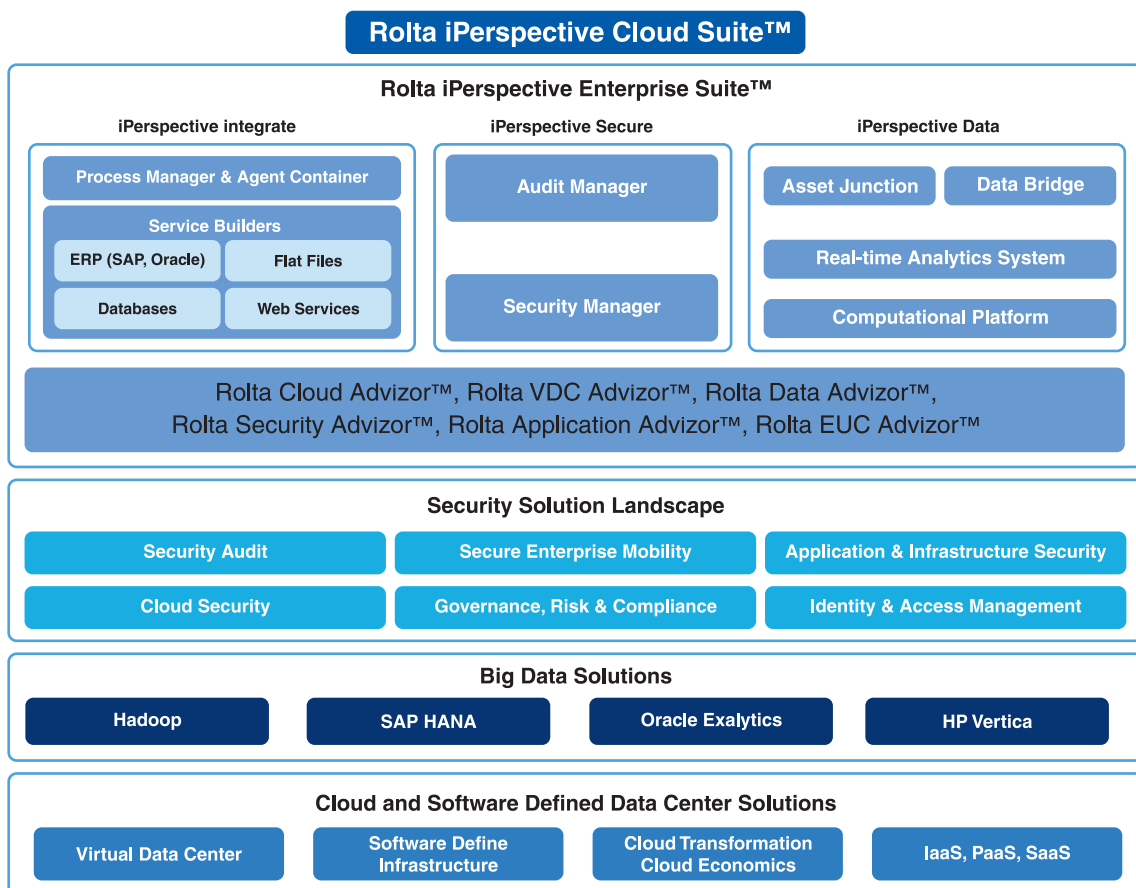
Rolta iPerspective Cloud Suite™

Rolta iPerspective Enterprise Suite™

iPerspective integrate

Process Manager & Agent Container

Service Builders

ERP (SAP, Oracle)

Flat Files

Databases

Web Services

iPerspective Secure

Audit Manager

Security Manager

iPerspective Data

Asset Junction

Data Bridge

Real-time Analytics System

Computational Platform

Rolta Cloud Advizor™, Rolta VDC Advizor™, Rolta Data Advizor™, Rolta Security Advizor™, Rolta Application Advizor™, Rolta EUC Advizor™

Security Solution Landscape

Security Audit

Secure Enterprise Mobility

Application & Infrastructure Security

Cloud Security

Governance, Risk & Compliance

Identity & Access Management

Big Data Solutions

Hadoop

SAP HANA

Oracle Exalytics

HP Vertica

Cloud and Software Defined Data Center Solutions

Virtual Data Center

Software Define Infrastructure

Cloud Transformation Cloud Economics

IaaS, PaaS, SaaS